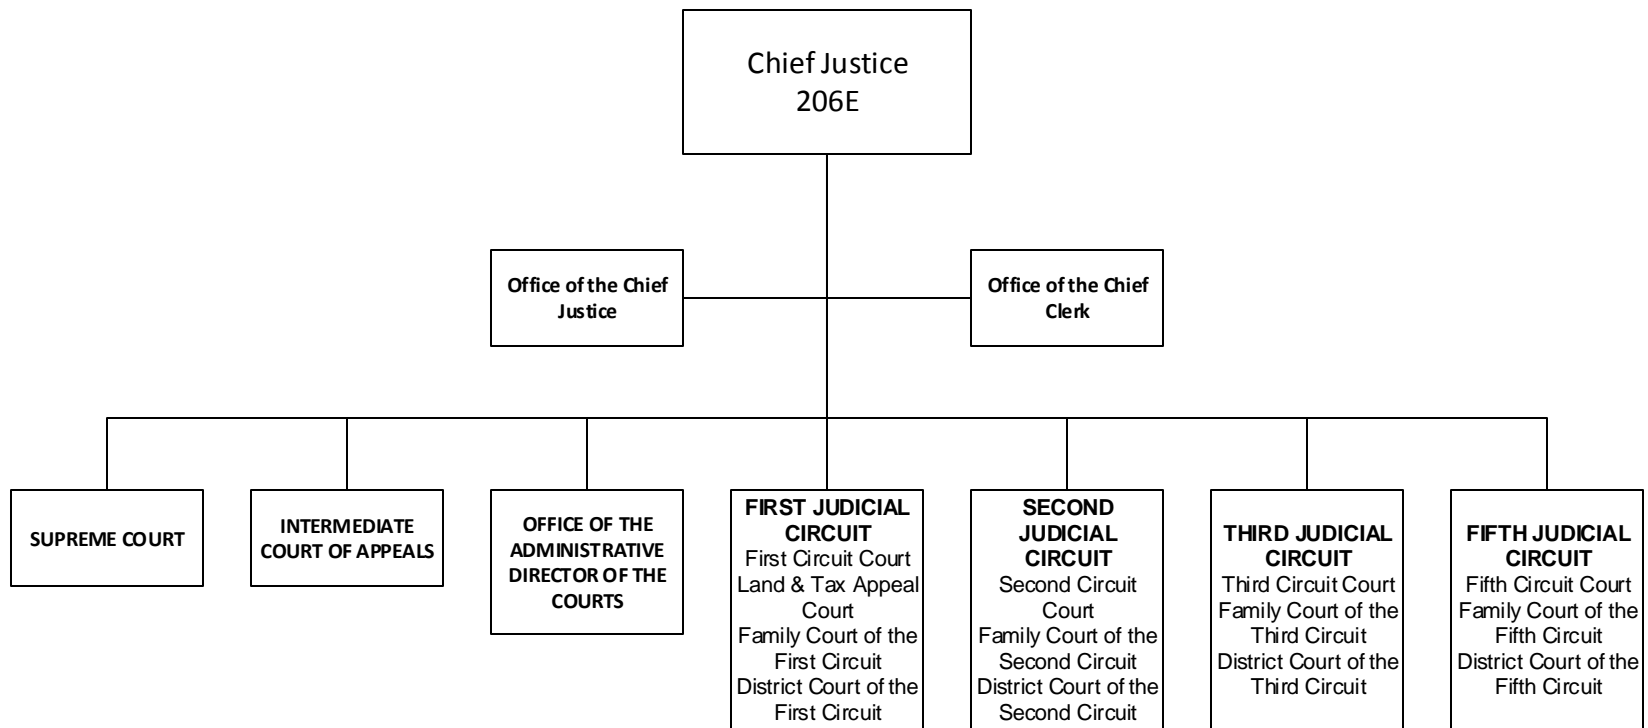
Chief Justice
206E

Office of the Chief Justice

Office of the Chief Clerk

SUPREME COURT

INTERMEDIATE COURT OF APPEALS

OFFICE OF THE ADMINISTRATIVE DIRECTOR OF THE COURTS

FIRST JUDICIAL CIRCUIT
First Circuit Court
Land & Tax Appeal Court
Family Court of the First Circuit
District Court of the First Circuit

SECOND JUDICIAL CIRCUIT
Second Circuit Court
Family Court of the Second Circuit
District Court of the Second Circuit

THIRD JUDICIAL CIRCUIT
Third Circuit Court
Family Court of the Third Circuit
District Court of the Third Circuit

FIFTH JUDICIAL CIRCUIT
Fifth Circuit Court
Family Court of the Fifth Circuit
District Court of the Fifth Circuit